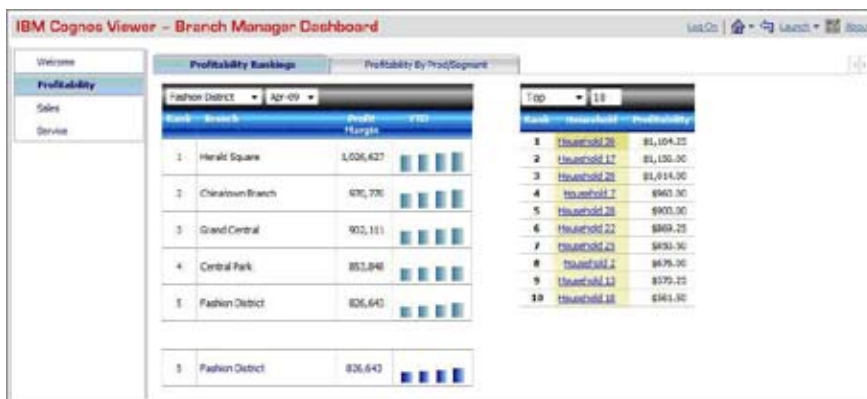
IBM Cognos Viewer – Branch Manager Dashboard

Log On | Launch

Welcome
Profitability
Sales
Service

Profitability Rankings | Profitability By Prod/Segment

Fashion District | Apr-09

| Rank | Branch | Profit Margin | YTD |
|---|---|---|---|
| 1 | Herald Square | 1,026,627 | |
| 2 | Chinatown Branch | 970,770 | |
| 3 | Grand Central | 902,111 | |
| 4 | Central Park | 853,848 | |
| 5 | Fashion District | 826,643 | |

| | | | |
|---|---|---|---|
| 5 | Fashion District | 826,643 | |

Top | 10

| Rank | Household | Profitability |
|---|---|---|
| 1 | Household 20 | $1,104.25 |
| 2 | Household 17 | $1,150.00 |
| 3 | Household 29 | $1,014.00 |
| 4 | Household 7 | $960.00 |
| 5 | Household 28 | $900.00 |
| 6 | Household 22 | $869.25 |
| 7 | Household 23 | $850.50 |
| 8 | Household 2 | $675.00 |
| 9 | Household 12 | $570.25 |
| 10 | Household 18 | $561.50 |